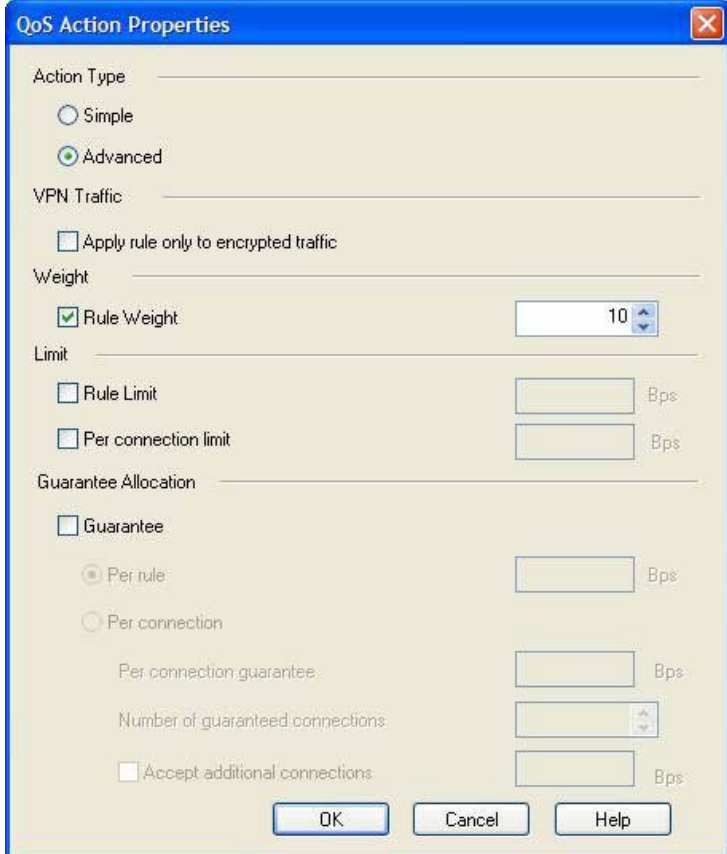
QoS Action Properties

Action Type

Simple

Advanced

VPN Traffic

Apply rule only to encrypted traffic

Weight

Rule Weight 10

Limit

Rule Limit Bps

Per connection limit Bps

Guarantee Allocation

Guarantee

Per rule Bps

Per connection

Per connection guarantee Bps

Number of guaranteed connections

Accept additional connections Bps

OK Cancel Help